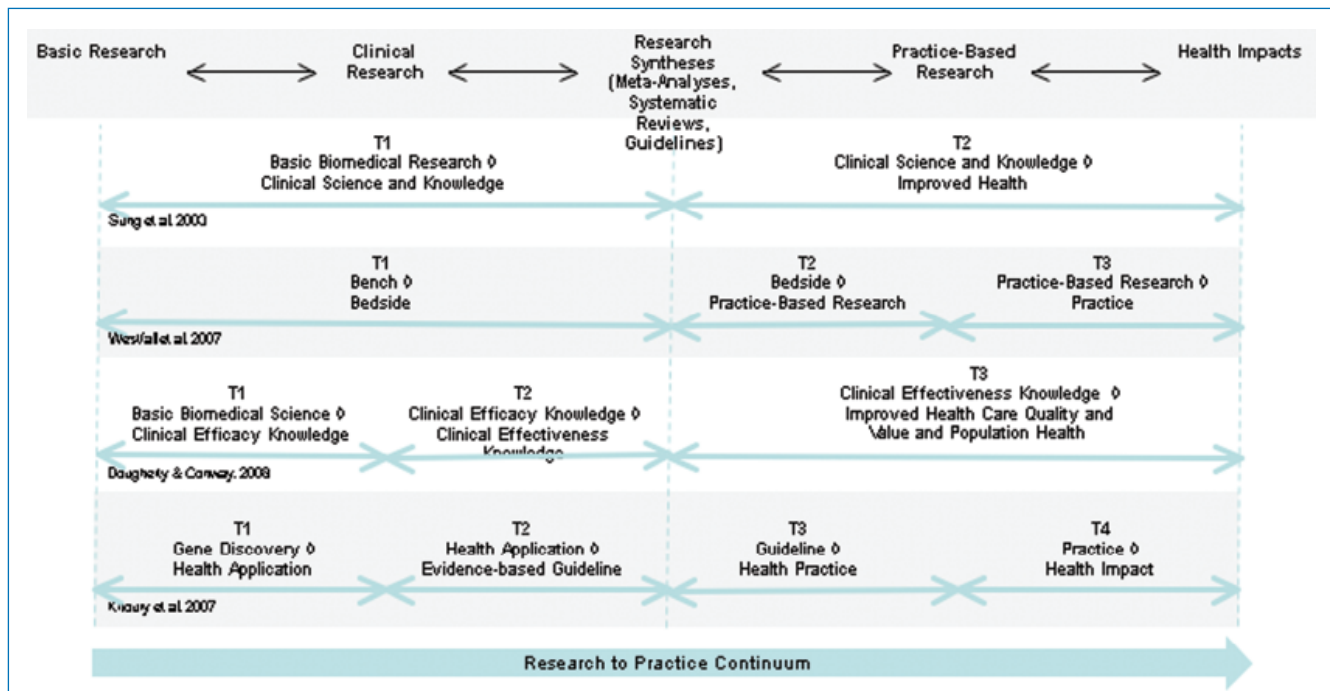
Basic Research

Clinical Research

Research Syntheses (Meta-Analyses, Systematic Reviews, Guidelines)

Practice-Based Research

Health Impacts

T1
Basic Biomedical Research ◊
Clinical Science and Knowledge

T2
Clinical Science and Knowledge ◊
Improved Health

Sung et al. 2003

T1
Bench ◊
Bedside

T2
Bedside ◊
Practice-Based Research

T3
Practice-Based Research ◊
Practice

Westfall et al. 2007

T1
Basic Biomedical Science ◊
Clinical Efficacy Knowledge

T2
Clinical Efficacy Knowledge ◊
Clinical Effectiveness Knowledge

T3
Clinical Effectiveness Knowledge ◊
Improved Health Care Quality and Value and Population Health

Dougherty & Conway. 2008

T1
Gene Discovery ◊
Health Application

T2
Health Application ◊
Evidence-based Guideline

T3
Guideline ◊
Health Practice

T4
Practice ◊
Health Impact

Khoury et al. 2007

Research to Practice Continuum